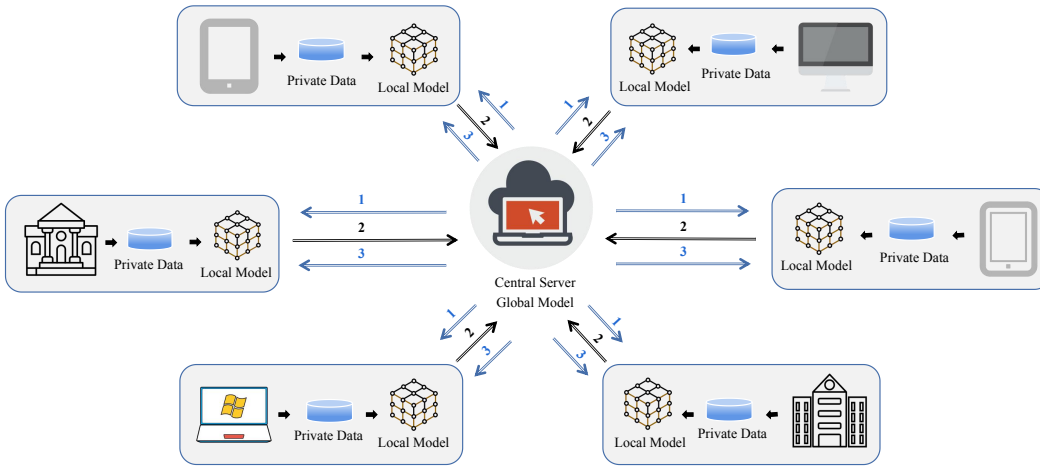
Private Data
Local Model

Local Model
Private Data

1
2
3

1
2
3

Private Data
Local Model

1
2
3

1
2
3

Local Model
Private Data

Central Server
Global Model

1
2
3

1
2
3

Private Data
Local Model

Local Model
Private Data